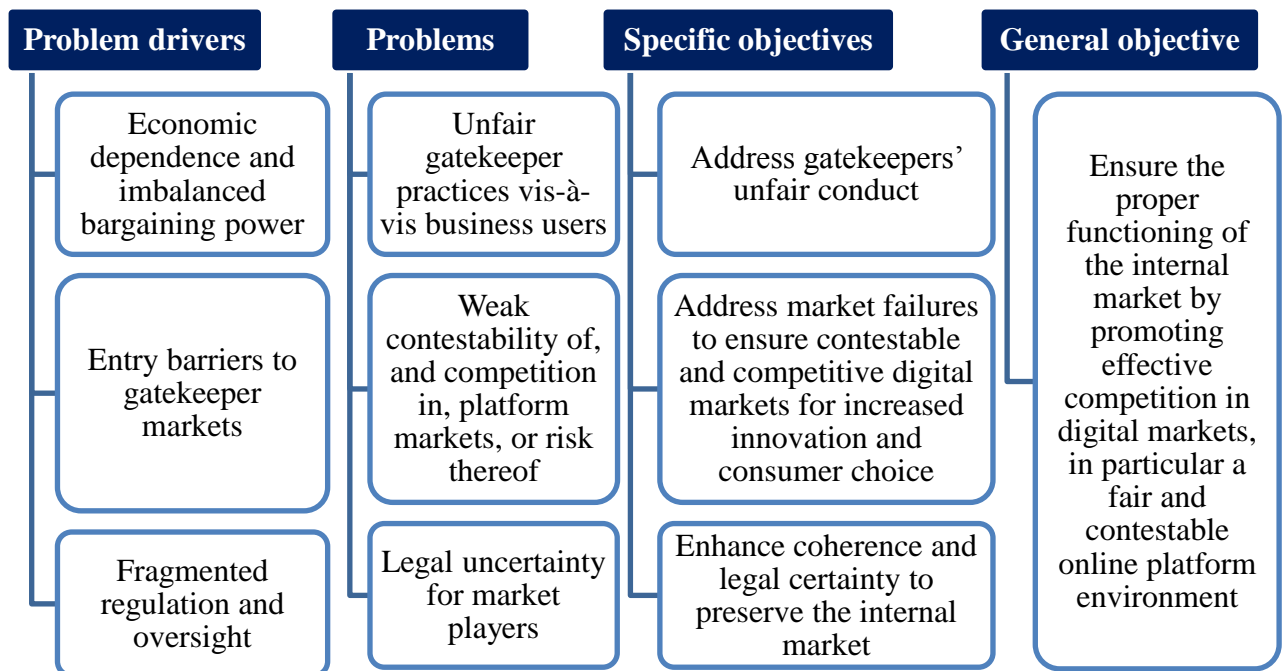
Problem drivers

Economic dependence and imbalanced bargaining power

Entry barriers to gatekeeper markets

Fragmented regulation and oversight

Problems

Unfair gatekeeper practices vis-à-vis business users

Weak contestability of, and competition in, platform markets, or risk thereof

Legal uncertainty for market players

Specific objectives

Address gatekeepers' unfair conduct

Address market failures to ensure contestable and competitive digital markets for increased innovation and consumer choice

Enhance coherence and legal certainty to preserve the internal market

General objective

Ensure the proper functioning of the internal market by promoting effective competition in digital markets, in particular a fair and contestable online platform environment